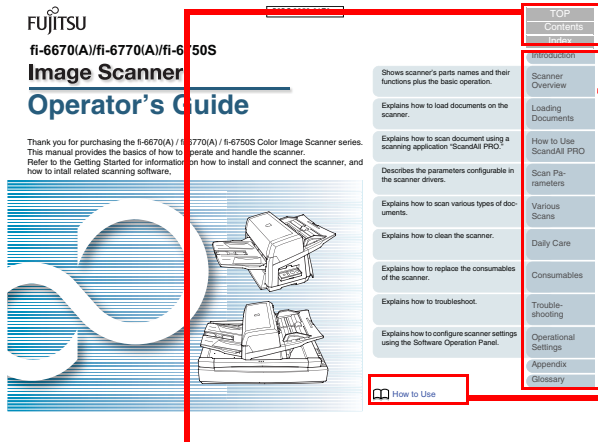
FUJITSU

fi-6670(A)/fi-6770(A)/fi-6750S

Image Scanner

Operator's Guide

Thank you for purchasing the fi-6670(A) / fi-6770(A) / fi-6750S Color Image Scanner series. This manual provides the basics of how to operate and handle the scanner. Refer to the Getting Started for information on how to install and connect the scanner, and how to install related scanning software.

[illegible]

TOP
Contents
Index

Introduction

Shows scanner's parts names and their functions plus the basic operation.
Scanner Overview

Explains how to load documents on the scanner.
Loading Documents

Explains how to scan document using a scanning application "ScandAll PRO."
How to Use ScandAll PRO

Describes the parameters configurable in the scanner drivers.
Scan Parameters

Explains how to scan various types of documents.
Various Scans

Explains how to clean the scanner.
Daily Care

Explains how to replace the consumables of the scanner.
Consumables

Explains how to troubleshoot.
Troubleshooting

Explains how to configure scanner settings using the Software Operation Panel.
Operational Settings

Appendix

Glossary

How to Use